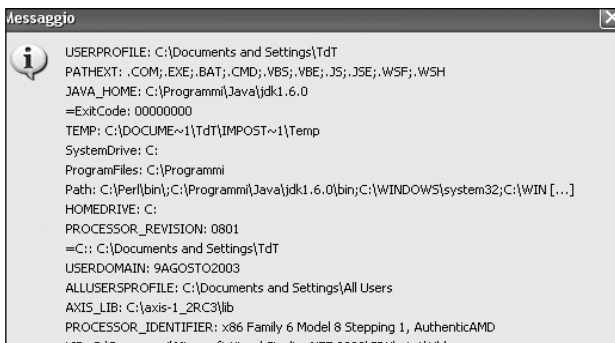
Messaggio

USERPROFILE: C:\Documents and Settings\TdT
PATHEXT: .COM;.EXE;.BAT;.CMD;.VBS;.VBE;.JS;.JSE;.WSF;.WSH
JAVA_HOME: C:\Programmi\Java\jdk1.6.0
=ExitCode: 00000000
TEMP: C:\DOCUME~1\TdT\IMPOST~1\Temp
SystemDrive: C:
ProgramFiles: C:\Programmi
Path: C:\Perl\bin\;C:\Programmi\Java\jdk1.6.0\bin;C:\WINDOWS\system32;C:\WIN [...]
HOMEDRIVE: C:
PROCESSOR_REVISION: 0801
=C:: C:\Documents and Settings\TdT
USERDOMAIN: 9AGOSTO2003
ALLUSERSPROFILE: C:\Documents and Settings\All Users
AXIS_LIB: C:\axis-1_2RC3\lib
PROCESSOR_IDENTIFIER: x86 Family 6 Model 8 Stepping 1, AuthenticAMD
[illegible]